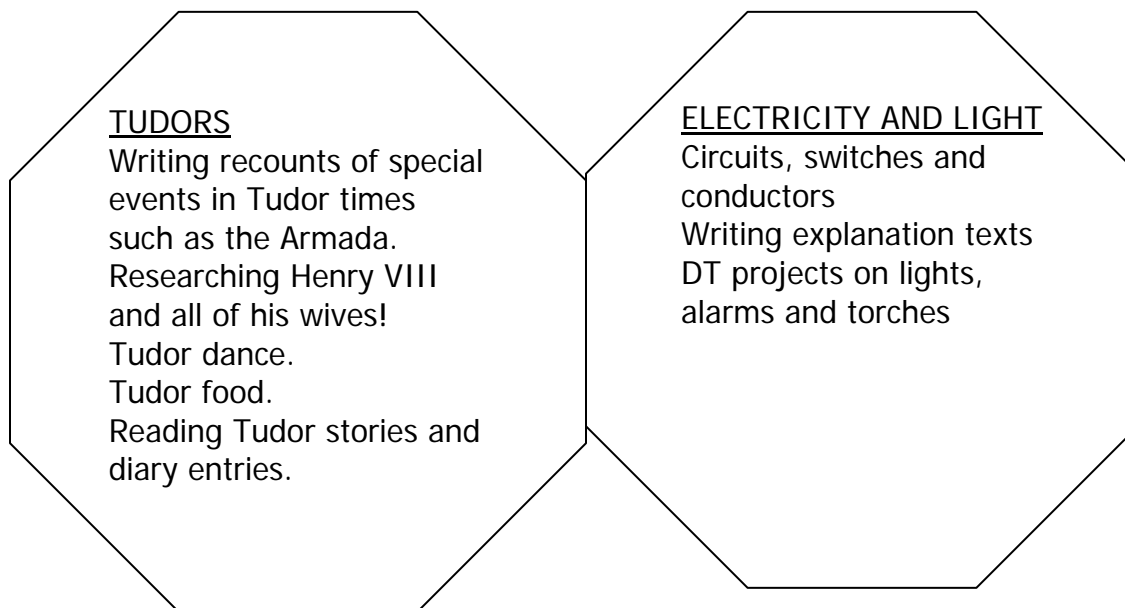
TUDORS
Writing recounts of special events in Tudor times such as the Armada.
Researching Henry VIII and all of his wives!
Tudor dance.
Tudor food.
Reading Tudor stories and diary entries.

ELECTRICITY AND LIGHT
Circuits, switches and conductors
Writing explanation texts
DT projects on lights, alarms and torches